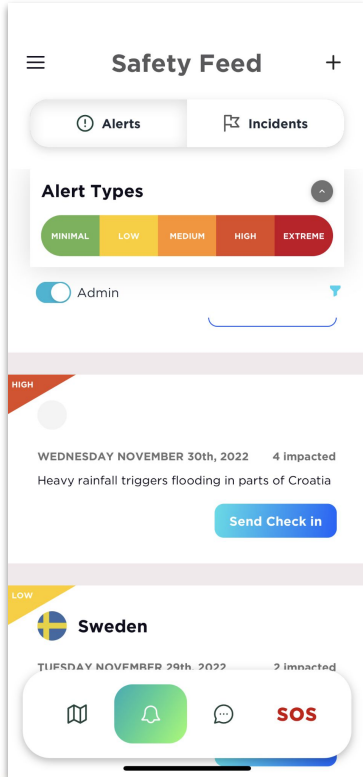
Safety Feed

Alerts

Incidents

Alert Types

MINIMAL LOW MEDIUM HIGH EXTREME

Admin

HIGH

WEDNESDAY NOVEMBER 30th, 2022 4 impacted

Heavy rainfall triggers flooding in parts of Croatia

Send Check in

LOW

Sweden

TUESDAY NOVEMBER 29th, 2022 2 impacted

SOS